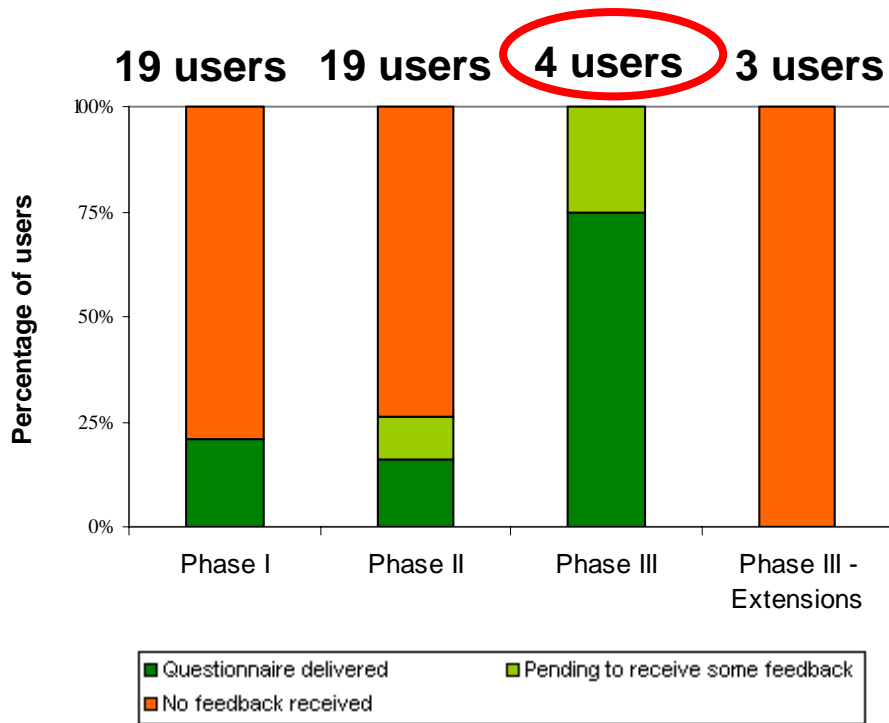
19 users 19 users 4 users 3 users

Percentage of users

100%
75%
50%
25%
0%

Phase I
Phase II
Phase III
Phase III - Extensions

Questionnaire delivered
Pending to receive some feedback
No feedback received